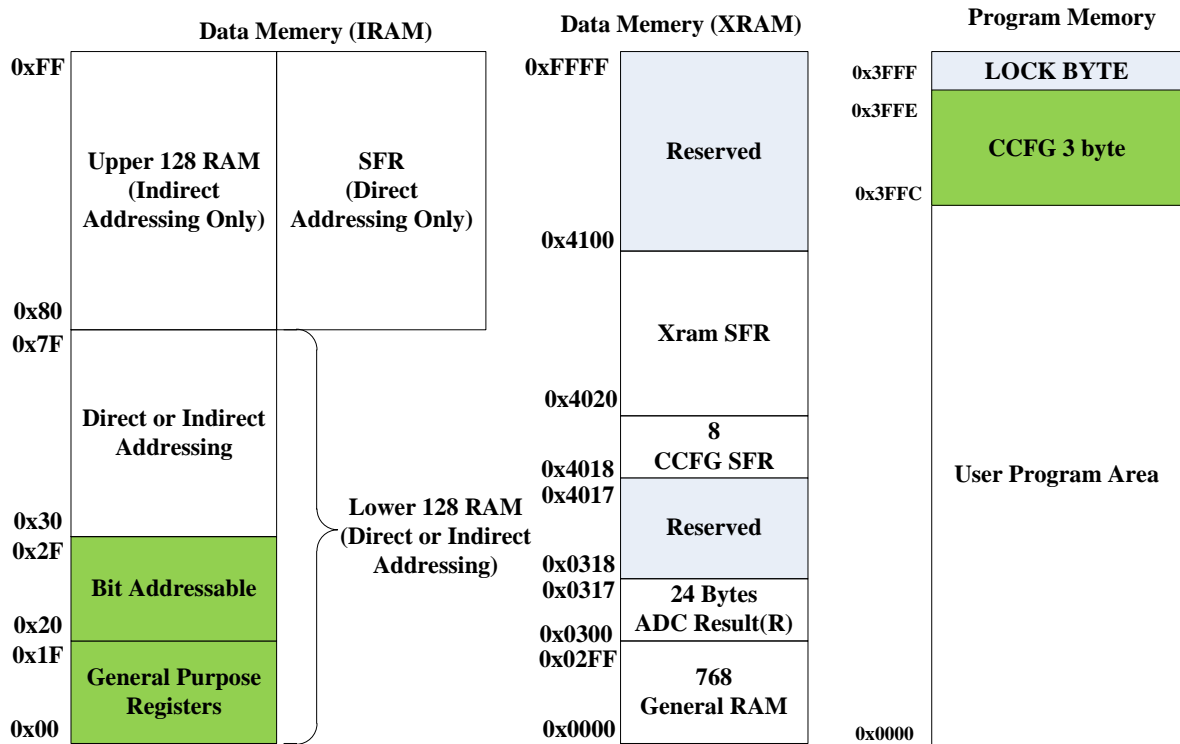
Data Memery (IRAM)

0xFF

Upper 128 RAM (Indirect Addressing Only)

SFR (Direct Addressing Only)

0x80
0x7F

Direct or Indirect Addressing

0x30
0x2F

Bit Addressable

0x20
0x1F

General Purpose Registers

0x00

Lower 128 RAM (Direct or Indirect Addressing)

Data Memery (XRAM)

0xFFFF

Reserved

0x4100

Xram SFR

0x4020

8 CCFG SFR

0x4018
0x4017

Reserved

0x0318
0x0317

24 Bytes ADC Result(R)

0x0300
0x02FF

768 General RAM

0x0000

Program Memory

0x3FFF

LOCK BYTE

0x3FFE

CCFG 3 byte

0x3FFC

User Program Area

0x0000